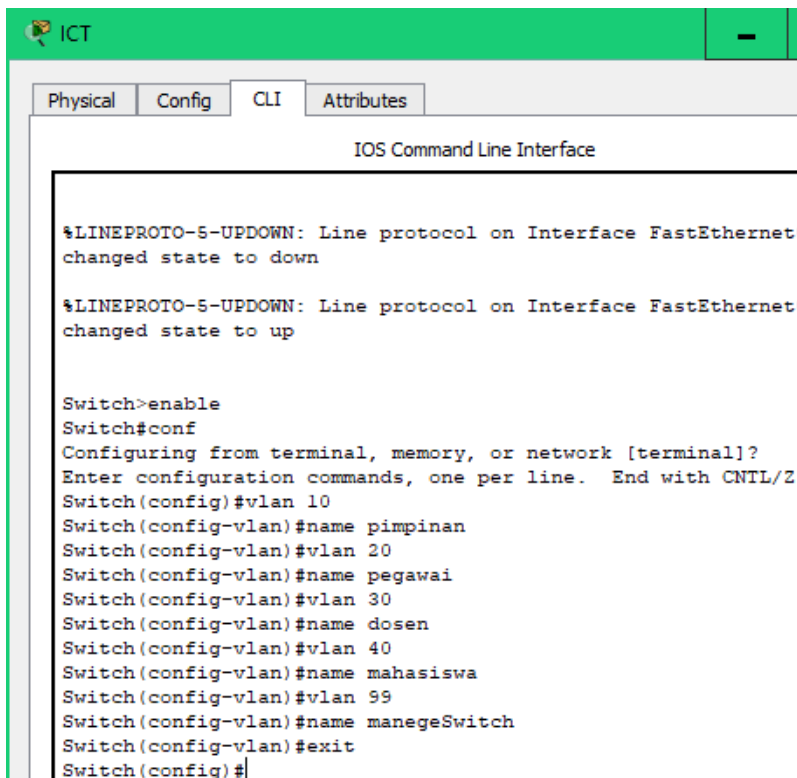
ICT

Physical Config CLI Attributes

IOS Command Line Interface

%LINEPROTO-5-UPDOWN: Line protocol on Interface FastEthernet
changed state to down

%LINEPROTO-5-UPDOWN: Line protocol on Interface FastEthernet
changed state to up

Switch>enable
Switch#conf
Configuring from terminal, memory, or network [terminal]?
Enter configuration commands, one per line.  End with CNTL/Z
Switch(config)#vlan 10
Switch(config-vlan)#name pimpinan
Switch(config-vlan)#vlan 20
Switch(config-vlan)#name pegawai
Switch(config-vlan)#vlan 30
Switch(config-vlan)#name dosen
Switch(config-vlan)#vlan 40
Switch(config-vlan)#name mahasiswa
Switch(config-vlan)#vlan 99
Switch(config-vlan)#name manegeSwitch
Switch(config-vlan)#exit
Switch(config)#